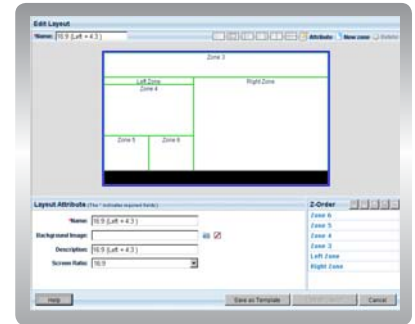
Edit Layout
*Name: 16:9 (Left + 4:3)
Attribute New zone Delete
Zone 3
Left Zone
Zone 4
Right Zone
Zone 5
Zone 6
Layout Attribute (The * indicates required fields)
*Name: 16:9 (Left + 4:3)
Background Image:
Description: 16:9 (Left + 4:3)
Screen Ratio: 16:9
Z-Order
Zone 6
Zone 5
Zone 4
Zone 3
Left Zone
Right Zone
Help
Save as Template
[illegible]
Cancel